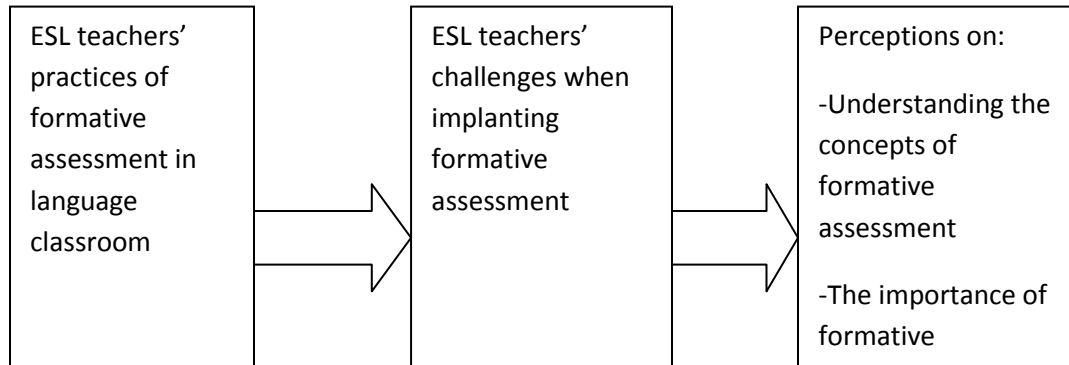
ESL teachers' practices of formative assessment in language classroom

ESL teachers' challenges when implanting formative assessment

Perceptions on:

-Understanding the concepts of formative assessment

-The importance of formative